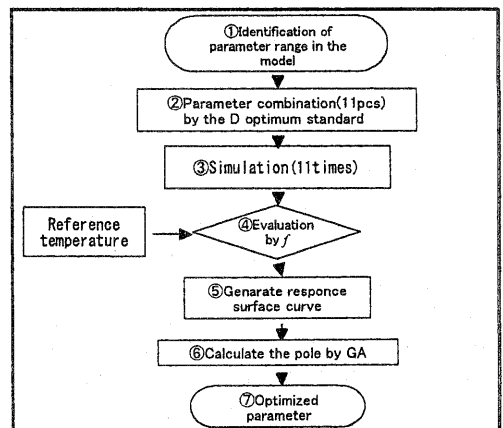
①Identification of parameter range in the model

②Parameter combination(11pcs) by the D optimum standard

③Simulation(11times)

Reference temperature

④Evaluation by $f$

⑤Genarate responce surface curve

⑥Calculate the pole by GA

⑦Optimized parameter